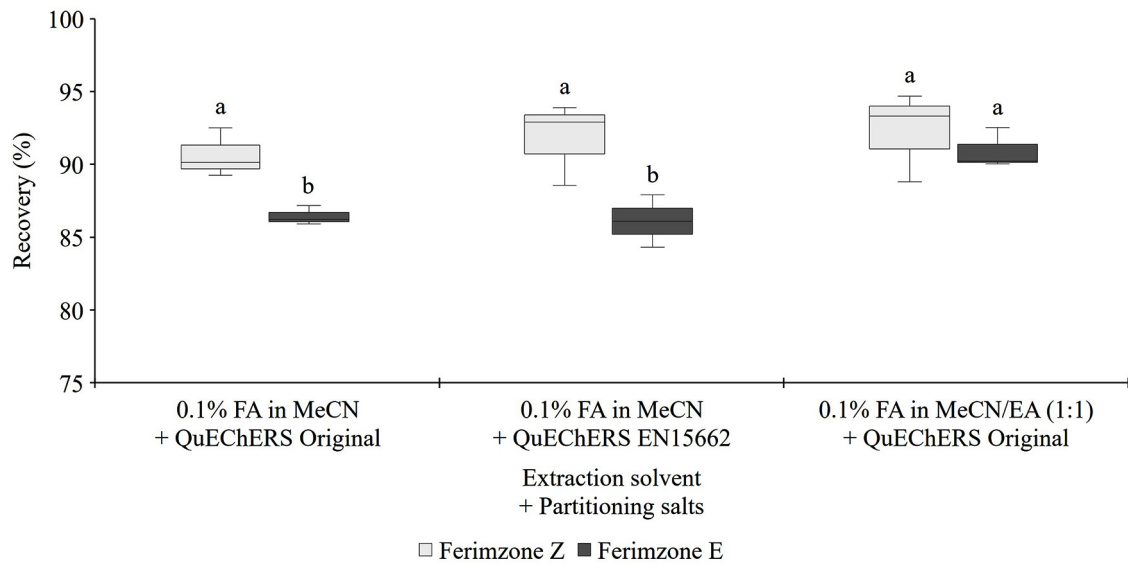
100
95
90
85
80
75

Recovery (%)

a
b
a
b
a
a

0.1% FA in MeCN
+ QuEChERS Original

0.1% FA in MeCN
+ QuEChERS EN15662

0.1% FA in MeCN/EA (1:1)
+ QuEChERS Original

Extraction solvent
+ Partitioning salts

Ferimzone Z Ferimzone E